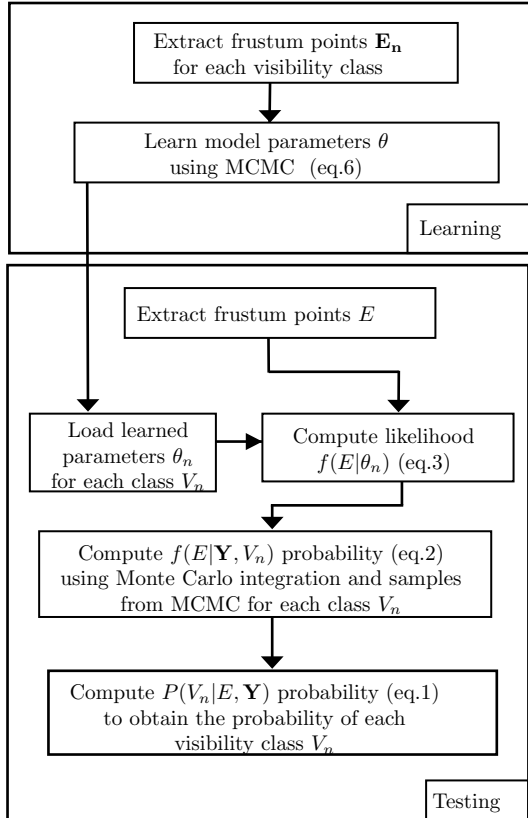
Extract frustum points $\mathbf{E_n}$ for each visibility class

Learn model parameters $\theta$ using MCMC (eq.6)

Learning

Extract frustum points $E$

Load learned parameters $\theta_n$ for each class $V_n$

Compute likelihood $f(E|\theta_n)$ (eq.3)

Compute $f(E|\mathbf{Y}, V_n)$ probability (eq.2) using Monte Carlo integration and samples from MCMC for each class $V_n$

Compute $P(V_n|E, \mathbf{Y})$ probability (eq.1) to obtain the probability of each visibility class $V_n$

Testing